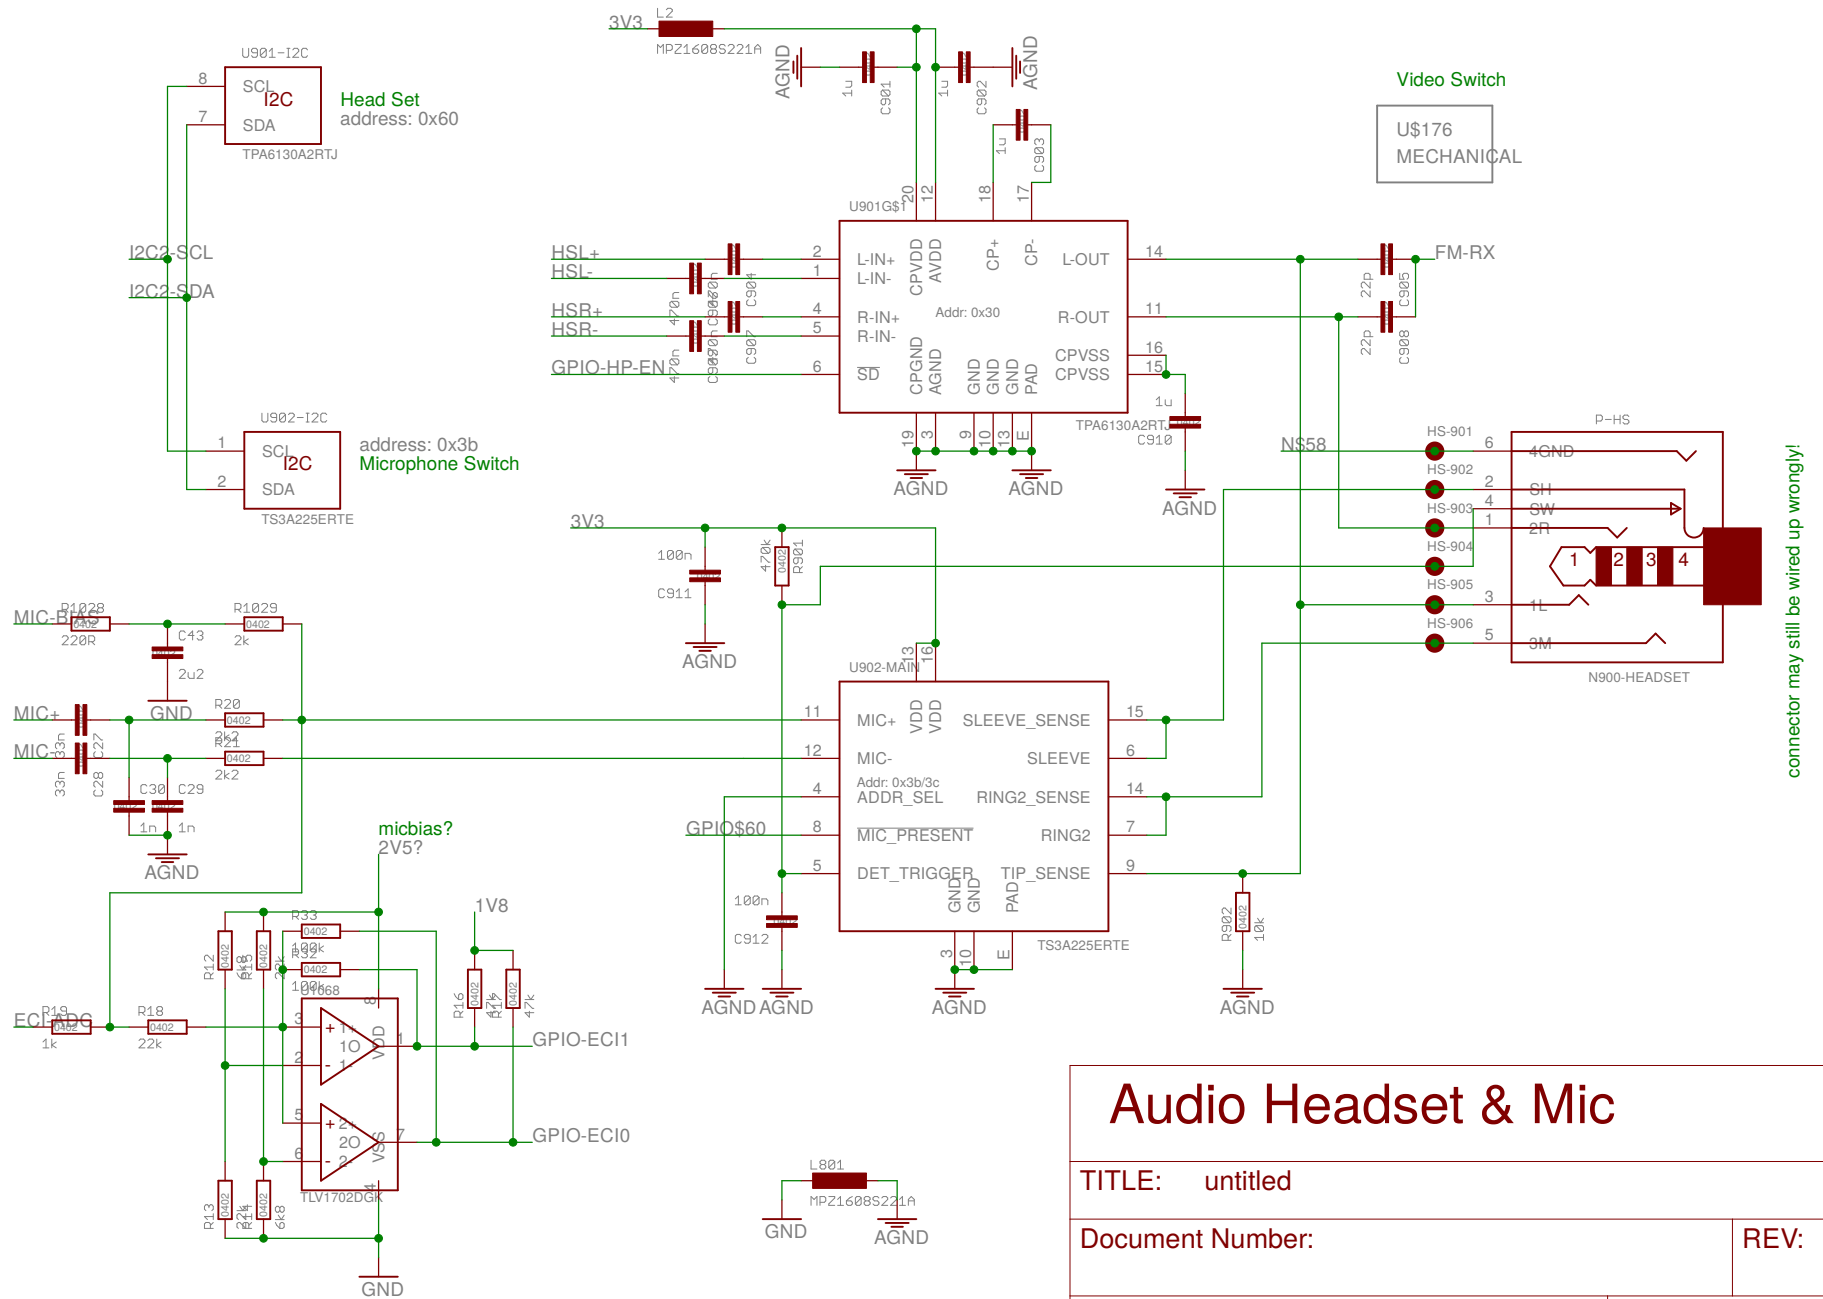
3V3
L2
MPZ1608S221A
AGND
1u
C901
1u
C902
AGND
1u
C903
U901-I2C
8
SCL
I2C
7
SDA
TPA6130A2RTJ
Head Set
address: 0x60
Video Switch
U$176
MECHANICAL
U901G$1
20
12
18
17
HSL+
HSL-
HSR+
HSR-
GPIO-HP-EN
470n
C904
C906
470n
C907
470n
C905
2
1
4
5
6
L-IN+
L-IN-
R-IN+
R-IN-
SD
CPVDD
AVDD
CP+
CP-
L-OUT
R-OUT
Addr: 0x30
CPGND
AGND
GND
GND
GND
PAD
CPVSS
CPVSS
14
11
16
15
FM-RX
22p
C905
22p
C908
1u
C910
TPA6130A2RTJ
19
3
9
10
13
E
AGND
AGND
AGND
I2C2-SCL
I2C2-SDA
U902-I2C
1
SCL
I2C
2
SDA
TS3A225ERTE
address: 0x3b
Microphone Switch
N$58
HS-901
HS-902
HS-903
HS-904
HS-905
HS-906
6
2
4
1
3
5
P-HS
4GND
SH
SW
2R
1L
3M
1
2
3
4
N900-HEADSET
connector may still be wired up wrongly!
3V3
100n
C911
AGND
470k
R901
13
16
U902-MAIN
MIC-BIAS
R1028
220R
C43
2u2
GND
R1029
2k
MIC+
MIC-
33n
C27
33n
C28
R20
2k2
R21
2k2
C30
C29
1n
1n
AGND
11
12
4
8
5
MIC+
MIC-
Addr: 0x3b/3c
ADDR_SEL
MIC_PRESENT
DET_TRIGGER
VDD
VDD
SLEEVE_SENSE
SLEEVE
RING2_SENSE
RING2
TIP_SENSE
GND
GND
PAD
15
6
14
7
9
GPIO$60
100n
C912
AGND
AGND
3
10
E
TS3A225ERTE
AGND
R902
10k
AGND
micbias?
2V5?
1V8
R33
100k
R32
100k
U1068
R12
6k8
R15
22k
R16
47k
R17
47k
ECI-ADC
R19
1k
R18
22k
3
2
5
6
8
1
7
4
1O
2O
VDD
VSS
GPIO-ECI1
GPIO-ECI0
TLV1702DGK
R13
22k
R14
6k8
GND
L801
MPZ1608S221A
GND
AGND
Audio Headset & Mic
TITLE: untitled
Document Number:
REV: